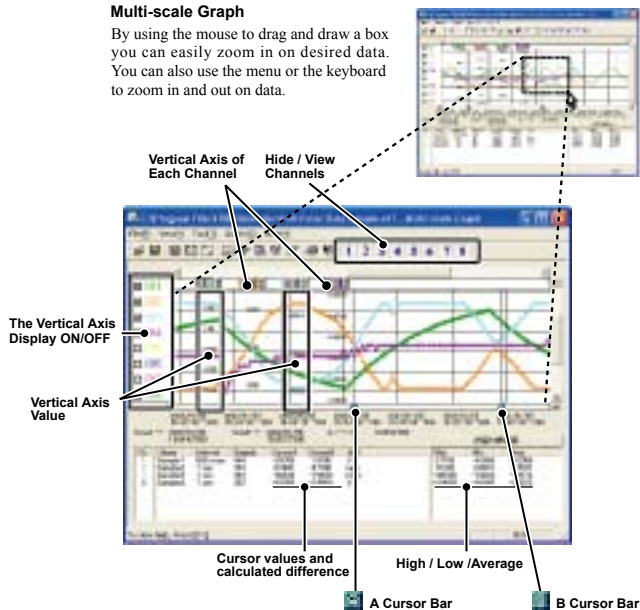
**Multi-scale Graph**

By using the mouse to drag and draw a box you can easily zoom in on desired data. You can also use the menu or the keyboard to zoom in and out on data.

Vertical Axis of Each Channel

Hide / View Channels

1 2 3 4 5 6 7 8

The Vertical Axis Display ON/OFF

Vertical Axis Value

Cursor values and calculated difference

High / Low /Average

A Cursor Bar

B Cursor Bar